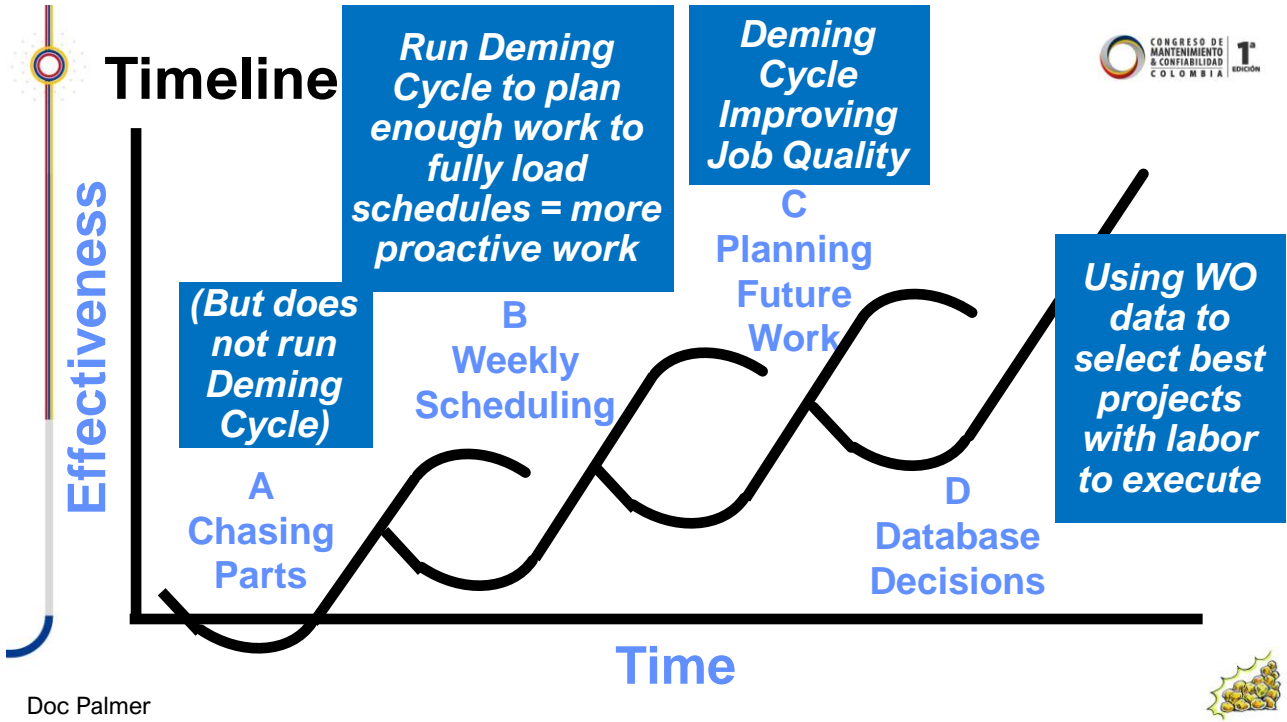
Timeline

Run Deming Cycle to plan enough work to fully load schedules = more proactive work

Deming Cycle Improving Job Quality

CONGRESO DE MANTENIMIENTO & CONFIABILIDAD COLOMBIA 1ª EDICIÓN

Effectiveness

(But does not run Deming Cycle)

A Chasing Parts

B Weekly Scheduling

C Planning Future Work

D Database Decisions

Using WO data to select best projects with labor to execute

Time

Doc Palmer